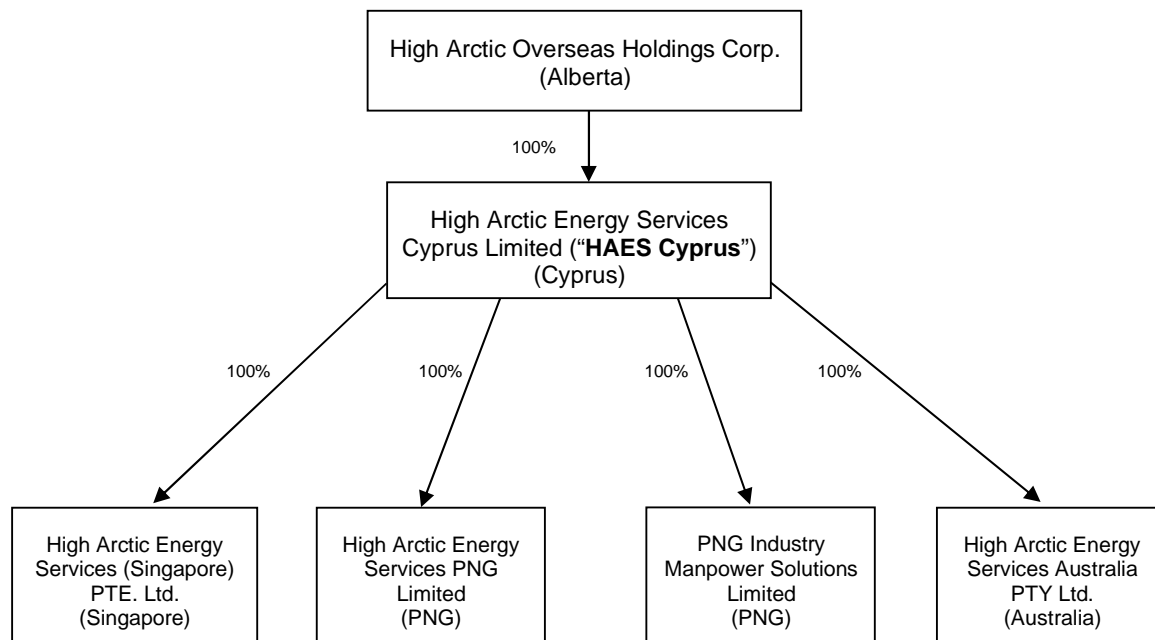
High Arctic Overseas Holdings Corp.
(Alberta)

100%

High Arctic Energy Services Cyprus Limited ("**HAES Cyprus**")
(Cyprus)

100%

100%

100%

100%

High Arctic Energy Services (Singapore) PTE. Ltd.
(Singapore)

High Arctic Energy Services PNG Limited
(PNG)

PNG Industry Manpower Solutions Limited
(PNG)

High Arctic Energy Services Australia PTY Ltd.
(Australia)